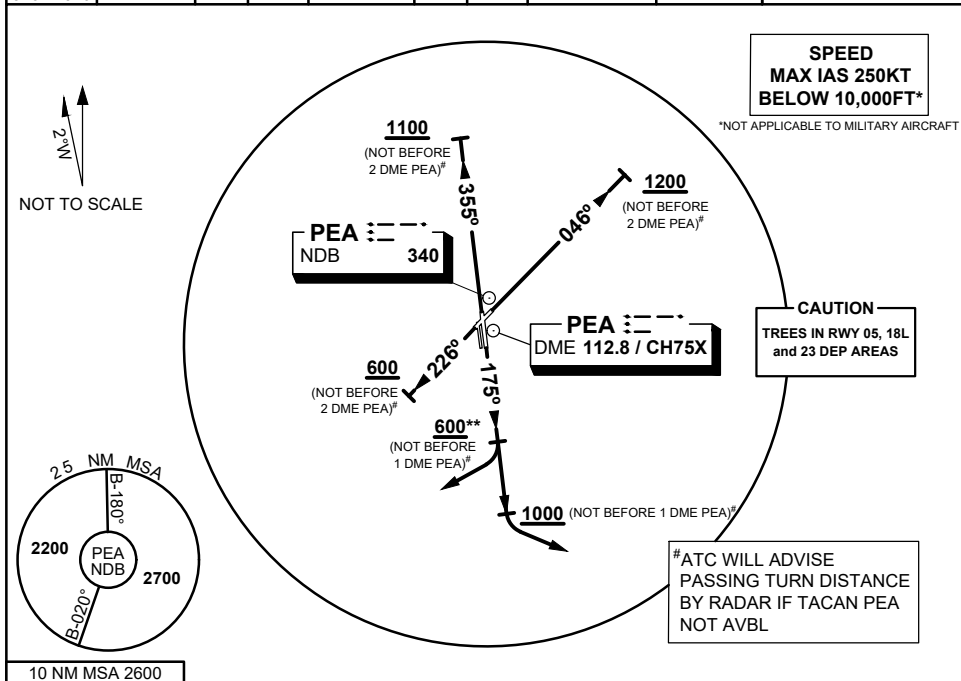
SPEED
MAX IAS 250KT
BELOW 10,000FT*

*NOT APPLICABLE TO MILITARY AIRCRAFT

2°W

NOT TO SCALE

1100
(NOT BEFORE 2 DME PEA)#

355°

1200
(NOT BEFORE 2 DME PEA)#

046°

PEA
NDB 340

PEA
DME 112.8 / CH75X

CAUTION
TREES IN RWY 05, 18L and 23 DEP AREAS

600
(NOT BEFORE 2 DME PEA)#

226°

175°

600**
(NOT BEFORE 1 DME PEA)#

1000 (NOT BEFORE 1 DME PEA)#

25 NM MSA
B-180°
2200
PEA NDB
2700
B-020°

#ATC WILL ADVISE PASSING TURN DISTANCE BY RADAR IF TACAN PEA NOT AVBL

10 NM MSA 2600